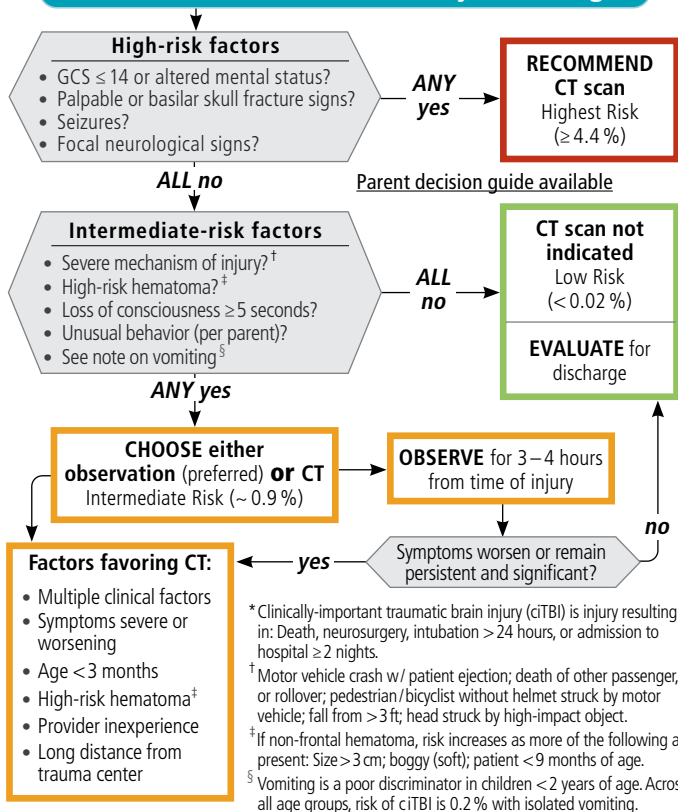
High-risk factors

- GCS ≤ 14 or altered mental status?
- Palpable or basilar skull fracture signs?
- Seizures?
- Focal neurological signs?

ANY yes

RECOMMEND CT scan
Highest Risk
(≥ 4.4 %)

ALL no

Parent decision guide available

Intermediate-risk factors

- Severe mechanism of injury? †
- High-risk hematoma? ‡
- Loss of consciousness ≥ 5 seconds?
- Unusual behavior (per parent)?
- See note on vomiting §

ALL no

CT scan not indicated
Low Risk
(< 0.02 %)

EVALUATE for discharge

ANY yes

CHOOSE either observation (preferred) or CT
Intermediate Risk (~ 0.9 %)

OBSERVE for 3 – 4 hours from time of injury

no

Symptoms worsen or remain persistent and significant?

yes

Factors favoring CT:

- Multiple clinical factors
- Symptoms severe or worsening
- Age < 3 months
- High-risk hematoma‡
- Provider inexperience
- Long distance from trauma center

* Clinically-important traumatic brain injury (ciTBI) is injury resulting in: Death, neurosurgery, intubation > 24 hours, or admission to hospital ≥ 2 nights.

† Motor vehicle crash w/ patient ejection; death of other passenger, or rollover; pedestrian / bicyclist without helmet struck by motor vehicle; fall from > 3 ft; head struck by high-impact object.

‡ If non-frontal hematoma, risk increases as more of the following a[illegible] present: Size > 3 cm; boggy (soft); patient < 9 months of age.

§ Vomiting is a poor discriminator in children < 2 years of age. Acros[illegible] all age groups, risk of ciTBI is 0.2 % with isolated vomiting.